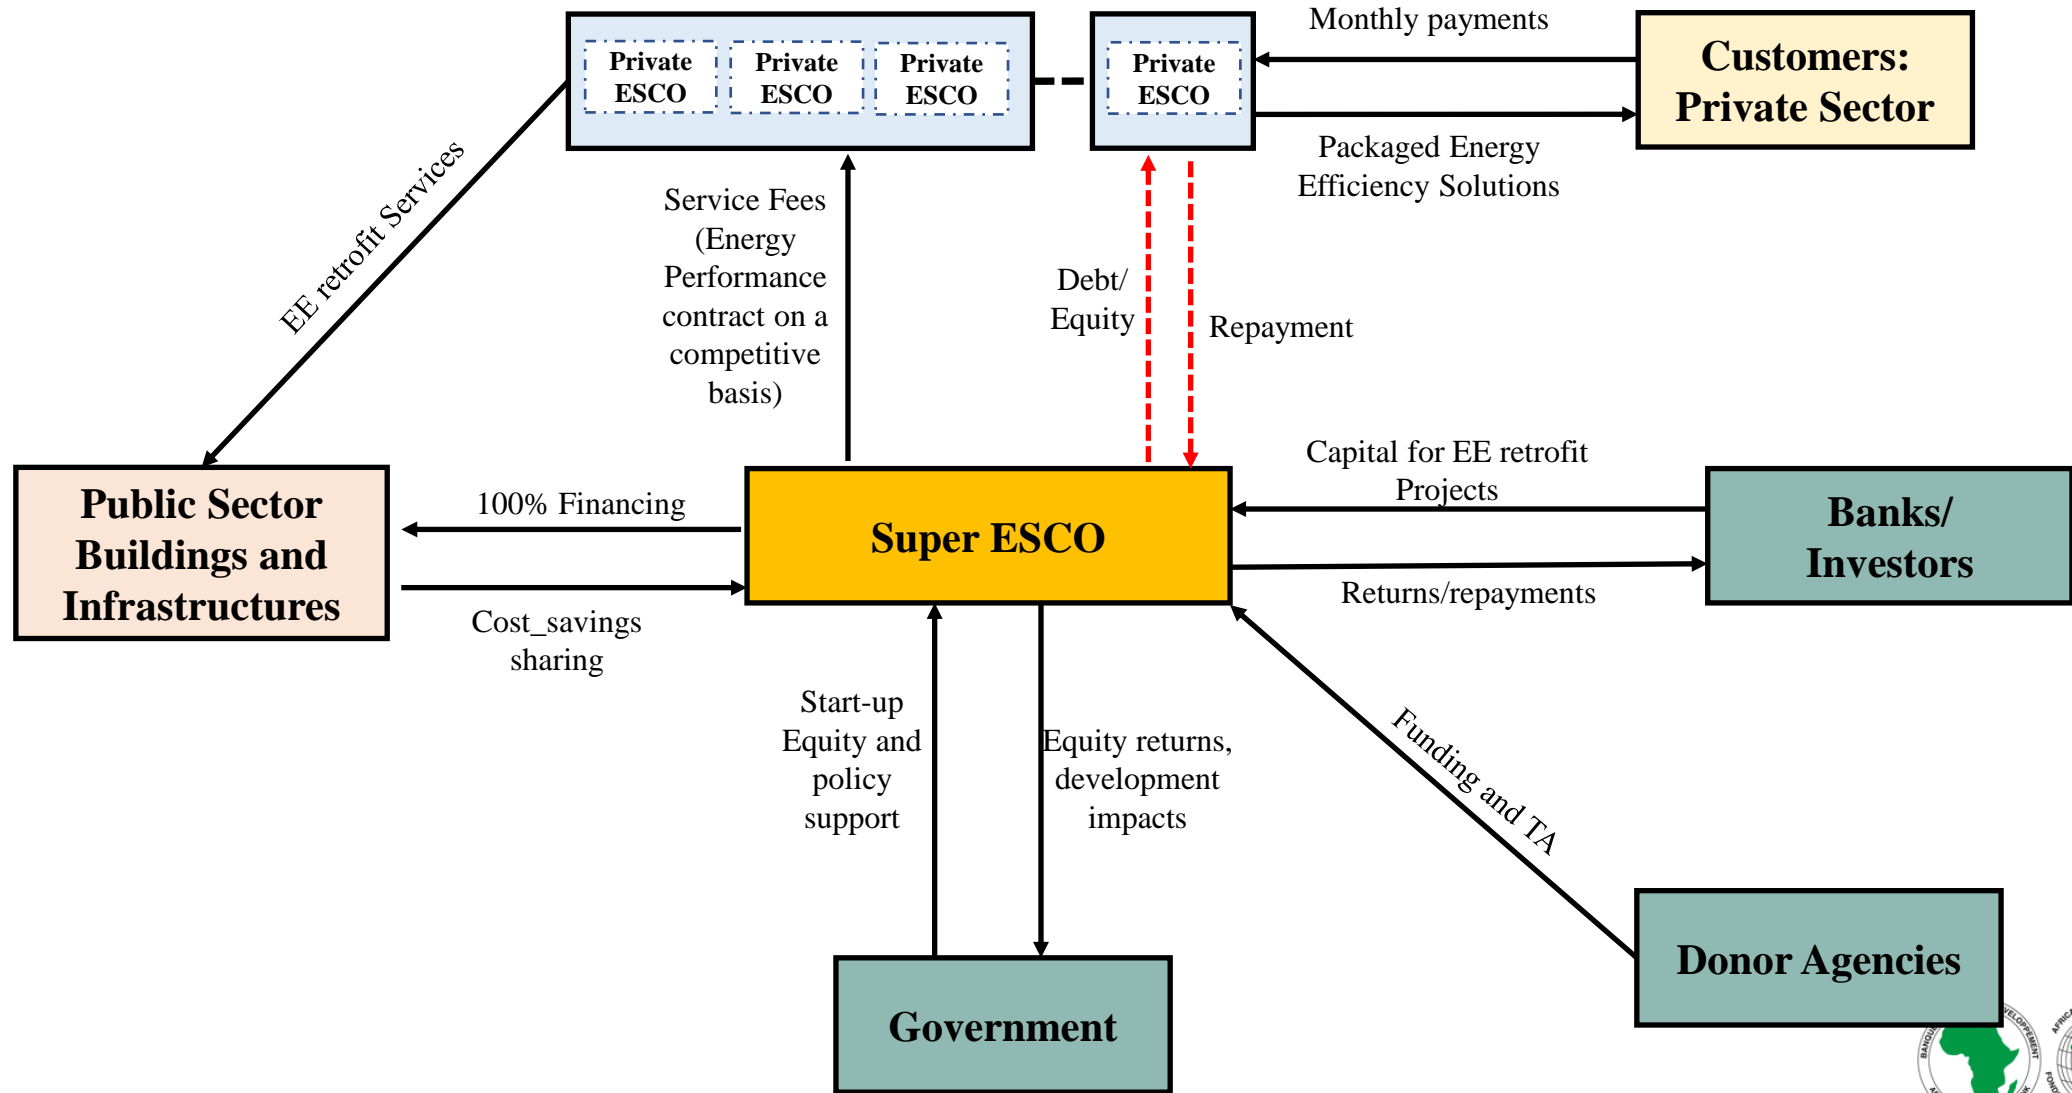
Private ESCO

Private ESCO

Private ESCO

Private ESCO

Monthly payments

Customers: Private Sector

Packaged Energy Efficiency Solutions

EE retrofit Services

Service Fees (Energy Performance contract on a competitive basis)

Debt/ Equity

Repayment

Public Sector Buildings and Infrastructures

100% Financing

Super ESCO

Capital for EE retrofit Projects

Banks/ Investors

Returns/repayments

Cost_savings sharing

Start-up Equity and policy support

Equity returns, development impacts

Funding and TA

Donor Agencies

Government